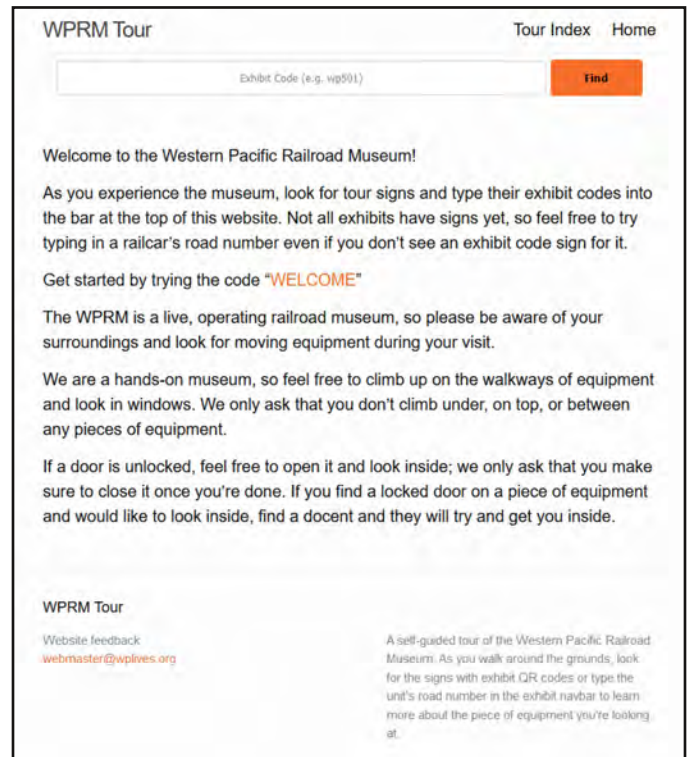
WPRM Tour

Tour Index Home

Exhibit Code (e.g. wp501)

Find

Welcome to the Western Pacific Railroad Museum!

As you experience the museum, look for tour signs and type their exhibit codes into the bar at the top of this website. Not all exhibits have signs yet, so feel free to try typing in a railcar's road number even if you don't see an exhibit code sign for it.

Get started by trying the code "WELCOME"

The WPRM is a live, operating railroad museum, so please be aware of your surroundings and look for moving equipment during your visit.

We are a hands-on museum, so feel free to climb up on the walkways of equipment and look in windows. We only ask that you don't climb under, on top, or between any pieces of equipment.

If a door is unlocked, feel free to open it and look inside; we only ask that you make sure to close it once you're done. If you find a locked door on a piece of equipment and would like to look inside, find a docent and they will try and get you inside.

WPRM Tour

Website feedback
webmaster@wplives.org

A self-guided tour of the Western Pacific Railroad Museum. As you walk around the grounds, look for the signs with exhibit QR codes or type the unit's road number in the exhibit navbar to learn more about the piece of equipment you're looking at.